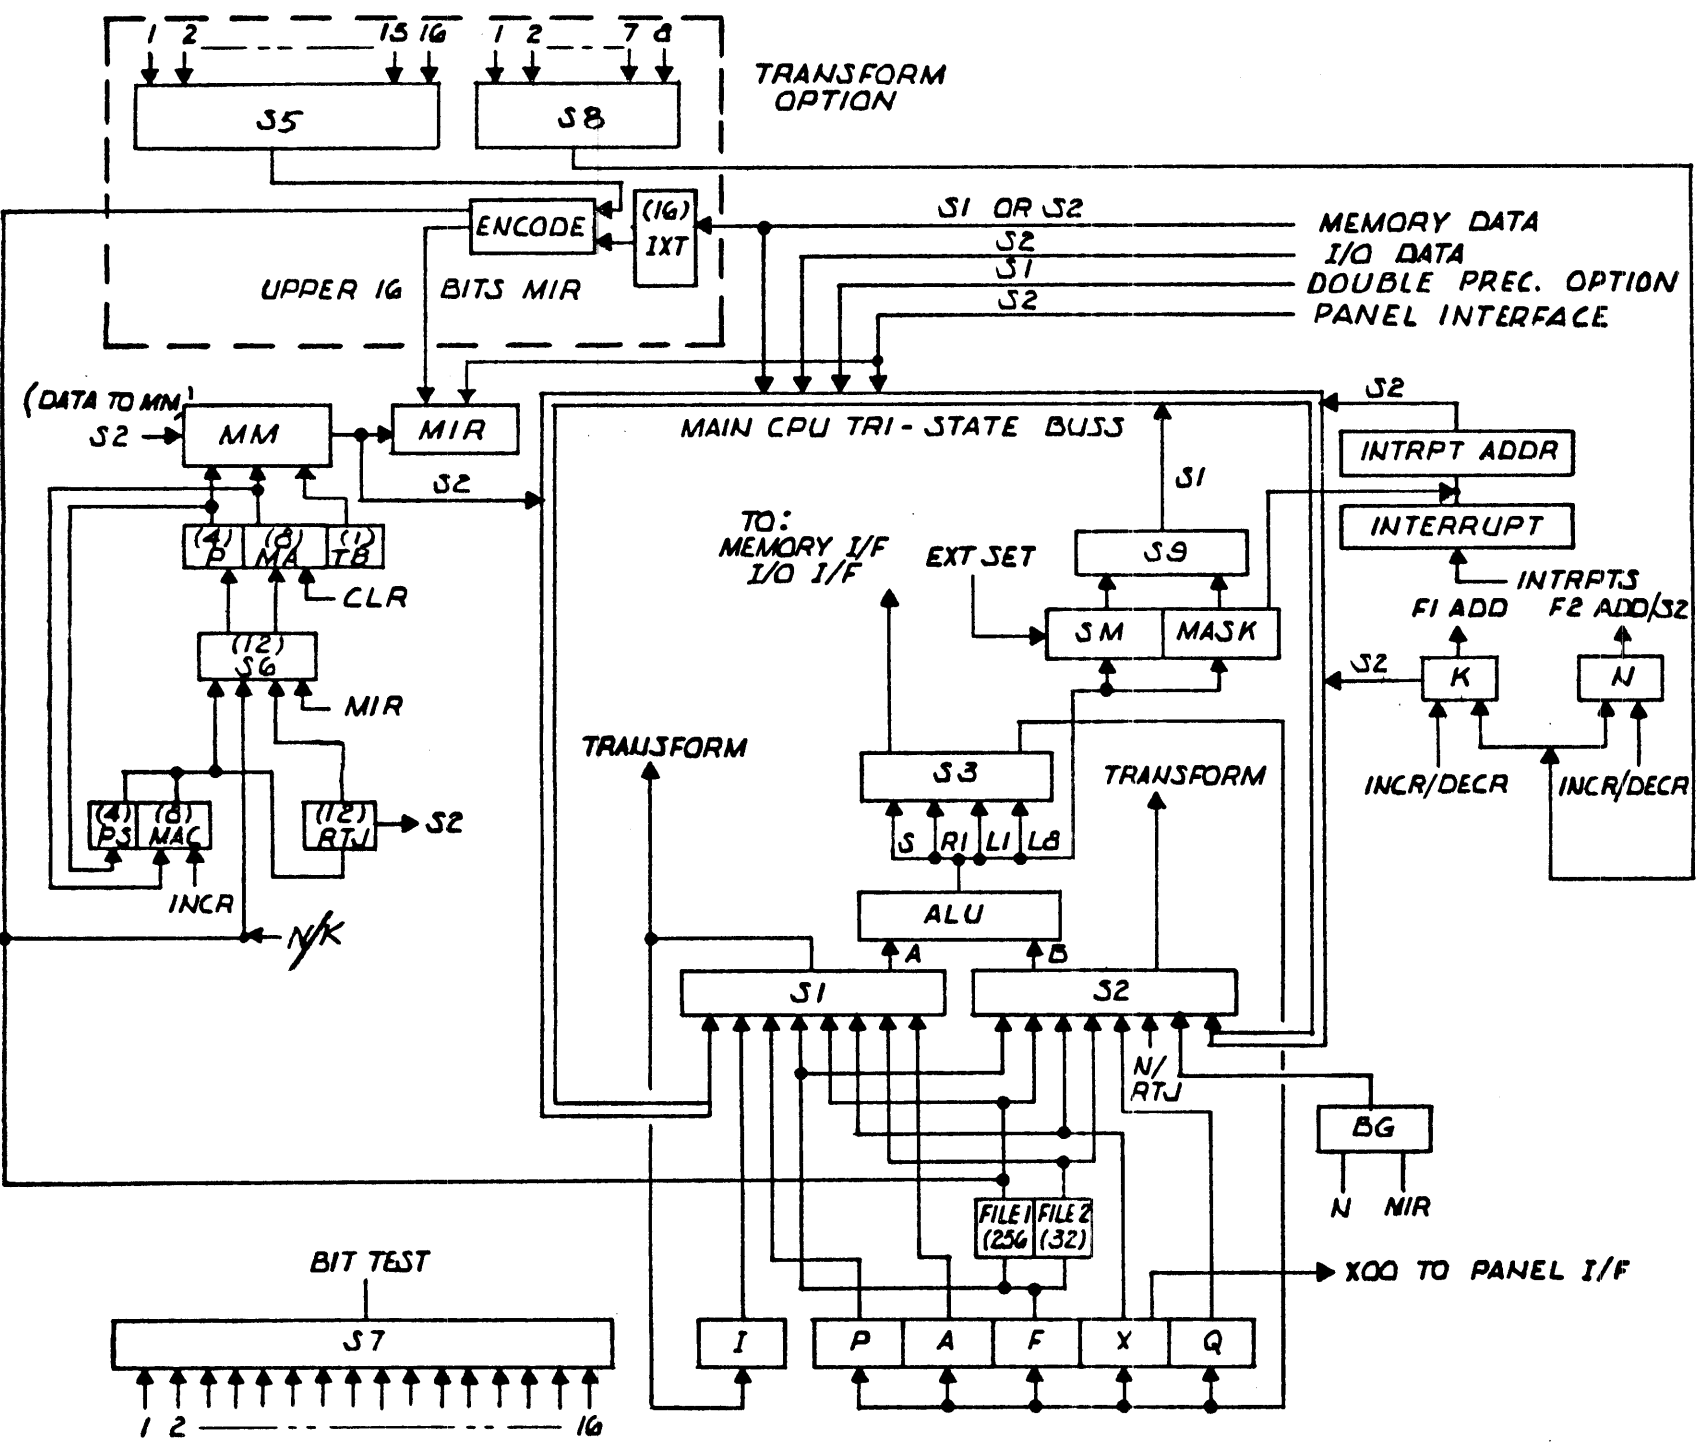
1 2 15 16 1 2 7 8

S5 S8

TRANSFORM OPTION

ENCODE (16) IXT

S1 OR S2 MEMORY DATA
S2 I/O DATA
S1 DOUBLE PREC. OPTION
S2 PANEL INTERFACE

UPPER 16 BITS MIR

(DATA TO MM)
S2 MM MIR

MAIN CPU TRI-STATE BUSS

S2
INTRPT ADDR
INTERRUPT
INTRPTS
F1 ADD F2 ADD/S2
S2 K N
INCR/DECR INCR/DECR

S2
(4) P (8) MA (1) TB
CLR
(12) S6
MIR
(4) PS (8) MAC
INCR
(12) RTJ S2
N/K

TO: MEMORY I/F I/O I/F
EXT SET
S1
S9
SM MASK

TRANSFORM
TRANSFORM
S3
S RI LI L8
ALU
A B
S1 S2
N/ RTJ
BG
N NIR

FILE 1 (256) FILE 2 (32)

XOO TO PANEL I/F

BIT TEST
S7
1 2 16

I P A F X Q